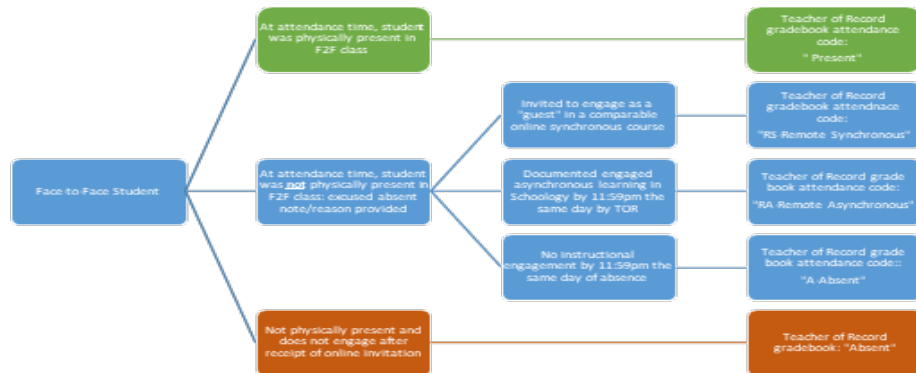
Face-to-Face Student

At attendance time, student was physically present in F2F class

Teacher of Record gradebook attendance code: " Present"

At attendance time, student was not physically present in F2F class: excused absent note/reason provided

Invited to engage as a "guest" in a comparable online synchronous course

Teacher of Record gradebook attendnace code: "RS Remote Synchronous"

Documented engaged asynchronous learning in Schoology by 11:59pm the same day by TOR

Teacher of Record grade book attendance code: "RA Remote Asynchronous"

No instructional engagement by 11:59pm the same day of absence

Teacher of Record grade book attendance code:: "A Absent"

Not physically present and does not engage after receipt of online invitation

Teacher of Record gradebook: "Absent"